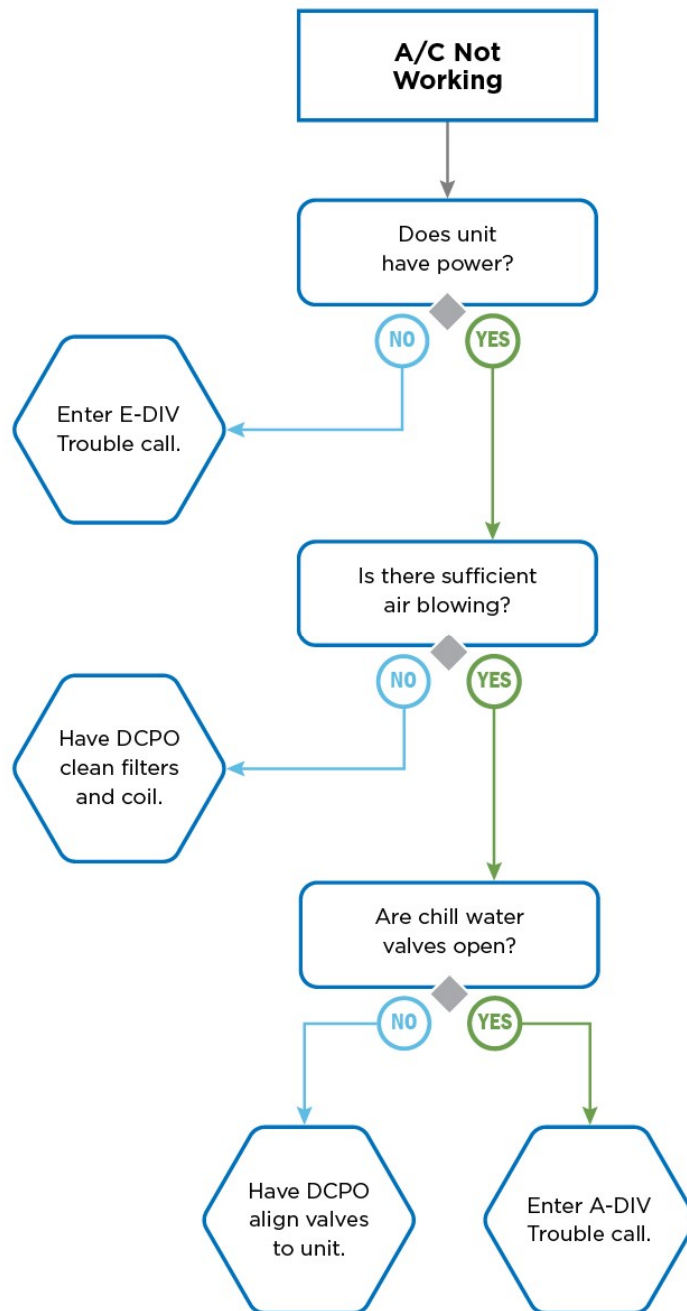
A/C Not Working

Does unit have power?

NO

YES

Enter E-DIV Trouble call.

Is there sufficient air blowing?

NO

YES

Have DCPO clean filters and coil.

Are chill water valves open?

NO

YES

Have DCPO align valves to unit.

Enter A-DIV Trouble call.